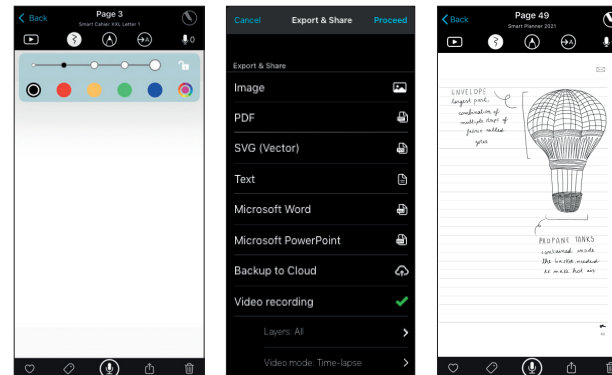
Back
Page 3
Smart Cahier XXL Letter 1
0

Cancel
Export & Share
Proceed

Export & Share
Image
PDF
SVG (Vector)
Text
Microsoft Word
Microsoft PowerPoint
Backup to Cloud
Video recording
Layers: All
Video mode: Time-lapse

Back
Page 49
Smart Planner 2021

ENVELOPE
largest part,
combination of
multiple strips of
fabric called
gores

PROPANE TANKS
contained inside
the basket needed
to make hot air